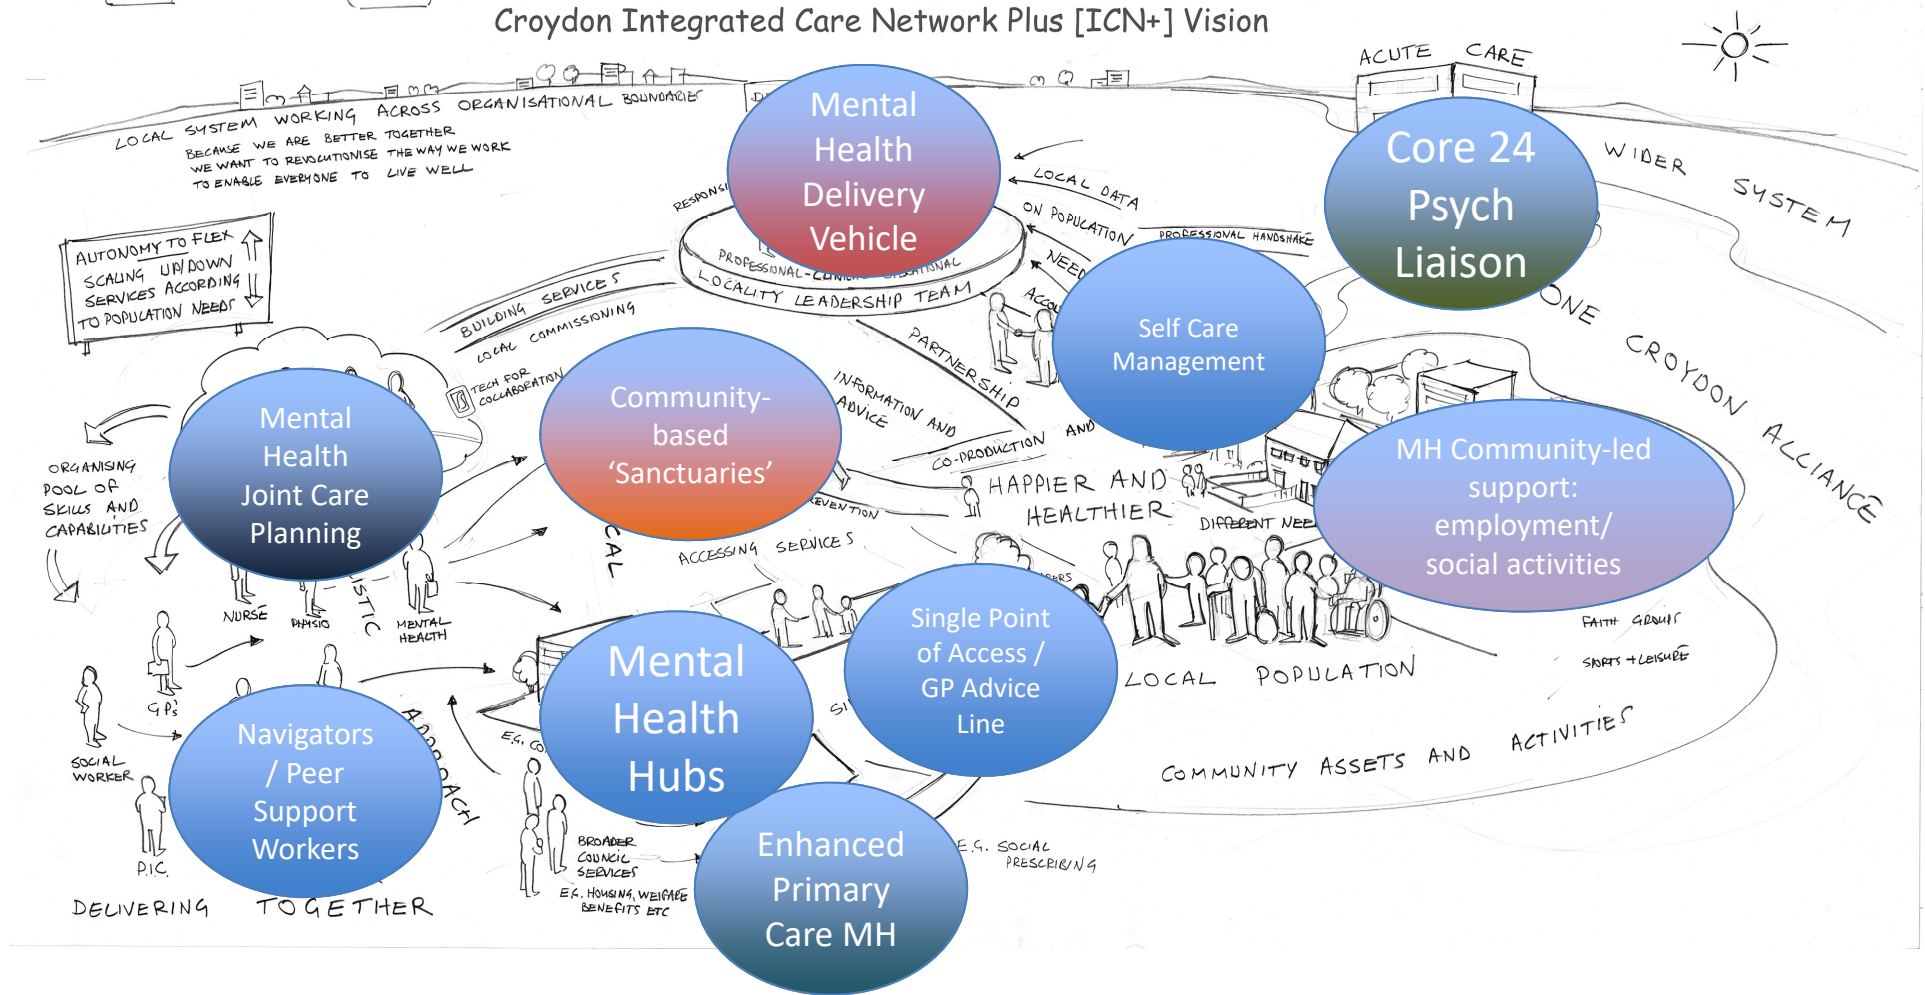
Croydon Integrated Care Network Plus [ICN+] Vision

ACUTE CARE

LOCAL SYSTEM WORKING ACROSS ORGANISATIONAL BOUNDARIES
BECAUSE WE ARE BETTER TOGETHER
WE WANT TO REVOLUTIONISE THE WAY WE WORK
TO ENABLE EVERYONE TO LIVE WELL

Mental Health Delivery Vehicle

Core 24 Psych Liaison

WIDER SYSTEM

RESPONSI

LOCAL DATA ON POPULATION NEED

PROFESSIONAL HANDSHAKE

PROFESSIONAL-CLINICAL-OPERATIONAL

LOCALITY LEADERSHIP TEAM

ACCO

AUTONOMY TO FLEX SCALING UP/DOWN SERVICES ACCORDING TO POPULATION NEEDS

BUILDING SERVICES

LOCAL COMMISSIONING

TECH FOR COLLABORATION

Self Care Management

ONE CROYDON ALLIANCE

PARTNERSHIP

INFORMATION AND ADVICE

AND

CO-PRODUCTION

Community-based 'Sanctuaries'

ORGANISING POOL OF SKILLS AND CAPABILITIES

Mental Health Joint Care Planning

HAPPIER AND HEALTHIER

MH Community-led support: employment/ social activities

DIFFERENT NEE

PREVENTION

ACCESSING SERVICES

CAL

ISTIC

NURSE

PHYSIO

MENTAL HEALTH

ERS

Single Point of Access / GP Advice Line

FAITH GROUPS

SPORTS + LEISURE

LOCAL POPULATION

GP's

SOCIAL WORKER

Mental Health Hubs

SI

E.G. CO

APPROACH

Navigators / Peer Support Workers

COMMUNITY ASSETS AND ACTIVITIES

P.I.C.

BROADER COUNCIL SERVICES

E.G. HOUSING, WELFARE BENEFITS ETC

Enhanced Primary Care MH

E.G. SOCIAL PRESCRIBING

DELIVERING TOGETHER